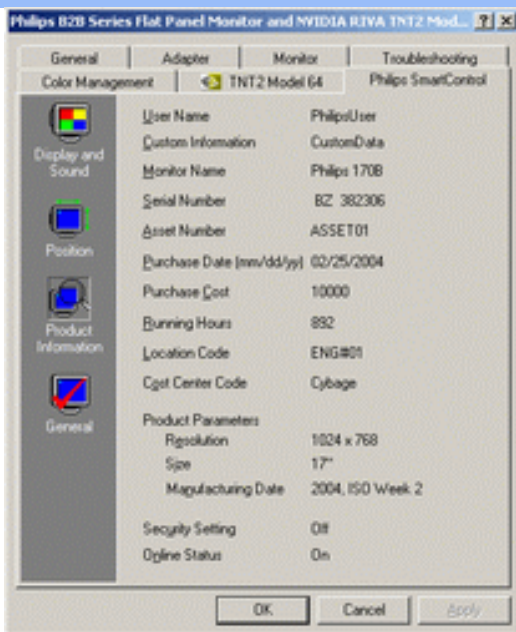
Philips B2B Series Flat Panel Monitor and NVIDIA RIVA TNT2 Mod... ? X

General | Adapter | Monitor | Troubleshooting
Color Management | TNT2 Model 64 | Philips SmartControl

Display and Sound

Position

Product Information

General

User Name PhilipsUser
Custom Information CustomData
Monitor Name Philips 170B
Serial Number BZ 382306
Asset Number ASSET01
Purchase Date (mm/dd/yy) 02/25/2004
Purchase Cost 10000
Running Hours 892
Location Code ENG#01
Cost Center Code Cybage

Product Parameters
Resolution 1024 x 768
Size 17"
Manufacturing Date 2004, ISO Week 2

Security Setting Off
Online Status On

OK | Cancel | Apply